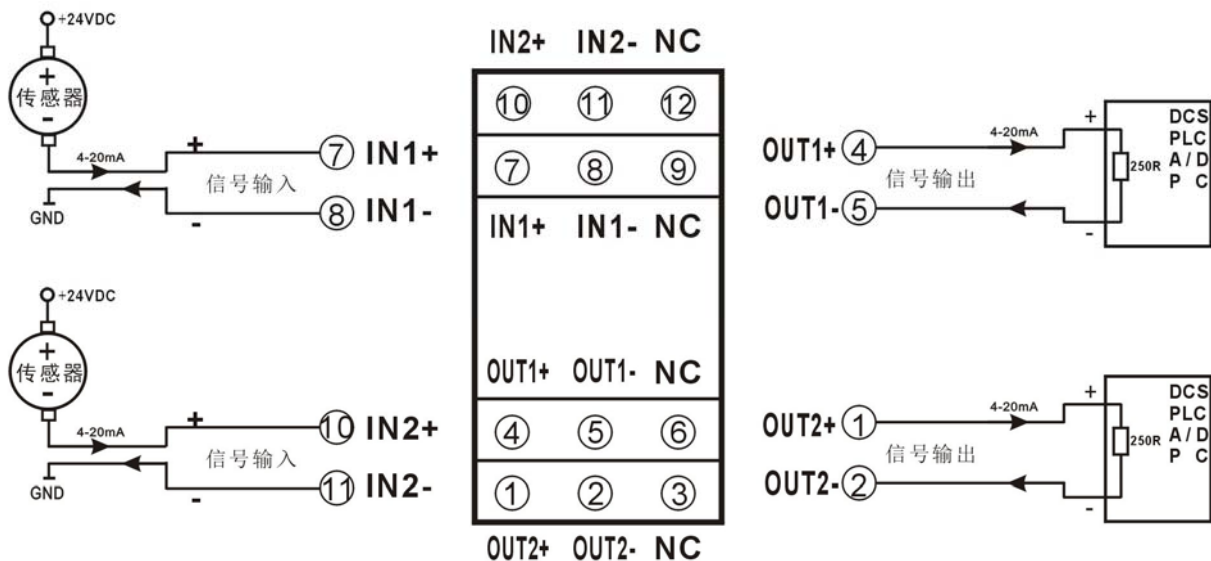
+24VDC
+
传感器
-
4-20mA
+
⑦ IN1+
信号输入
GND
-
⑧ IN1-

+24VDC
+
传感器
-
4-20mA
+
⑩ IN2+
信号输入
GND
-
⑪ IN2-

IN2+ IN2- NC

| ⑩ | ⑪ | ⑫ |
|---|---|---|
| ⑦ | ⑧ | ⑨ |

IN1+ IN1- NC

OUT1+ OUT1- NC

| ④ | ⑤ | ⑥ |
|---|---|---|
| ① | ② | ③ |

OUT2+ OUT2- NC

OUT1+ ④
4-20mA
+
信号输出
250R
OUT1- ⑤
-
DCS
PLC
A / D
P C

OUT2+ ①
4-20mA
+
信号输出
250R
OUT2- ②
-
DCS
PLC
A / D
P C